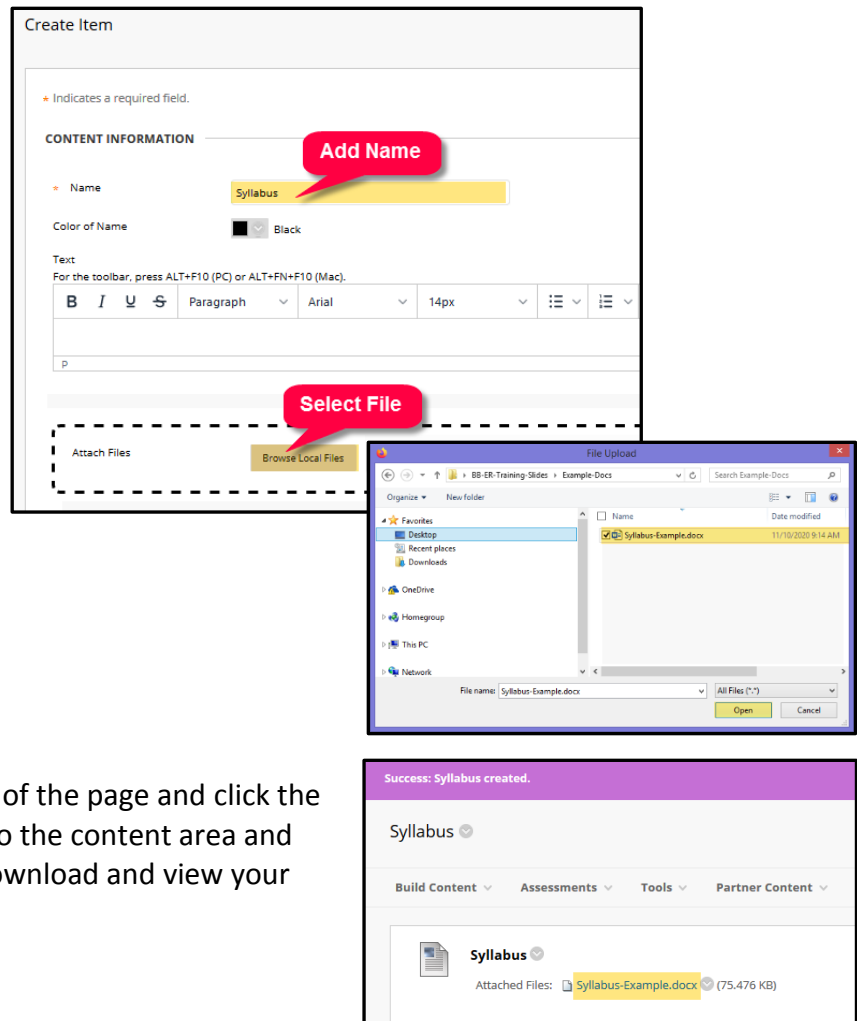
Create Item

* Indicates a required field.

CONTENT INFORMATION

Add Name

* Name Syllabus

Color of Name Black

Text
For the toolbar, press ALT+F10 (PC) or ALT+FN+F10 (Mac).

B I U S Paragraph Arial 14px

P

Select File

Attach Files Browse Local Files

File Upload

BB-ER-Training-Slides › Example-Docs

Search Example-Docs

Organize New folder

Favorites
Desktop
Recent places
Downloads

OneDrive

Homegroup

This PC

Network

Name Date modified

Syllabus-Example.docx 11/10/2020 9:14 AM

File name: Syllabus-Example.docx All Files (*.*)

Open Cancel

of the page and click the
o the content area and
wnload and view your

Success: Syllabus created.

Syllabus

Build Content Assessments Tools Partner Content

Syllabus

Attached Files: Syllabus-Example.docx (75.476 KB)